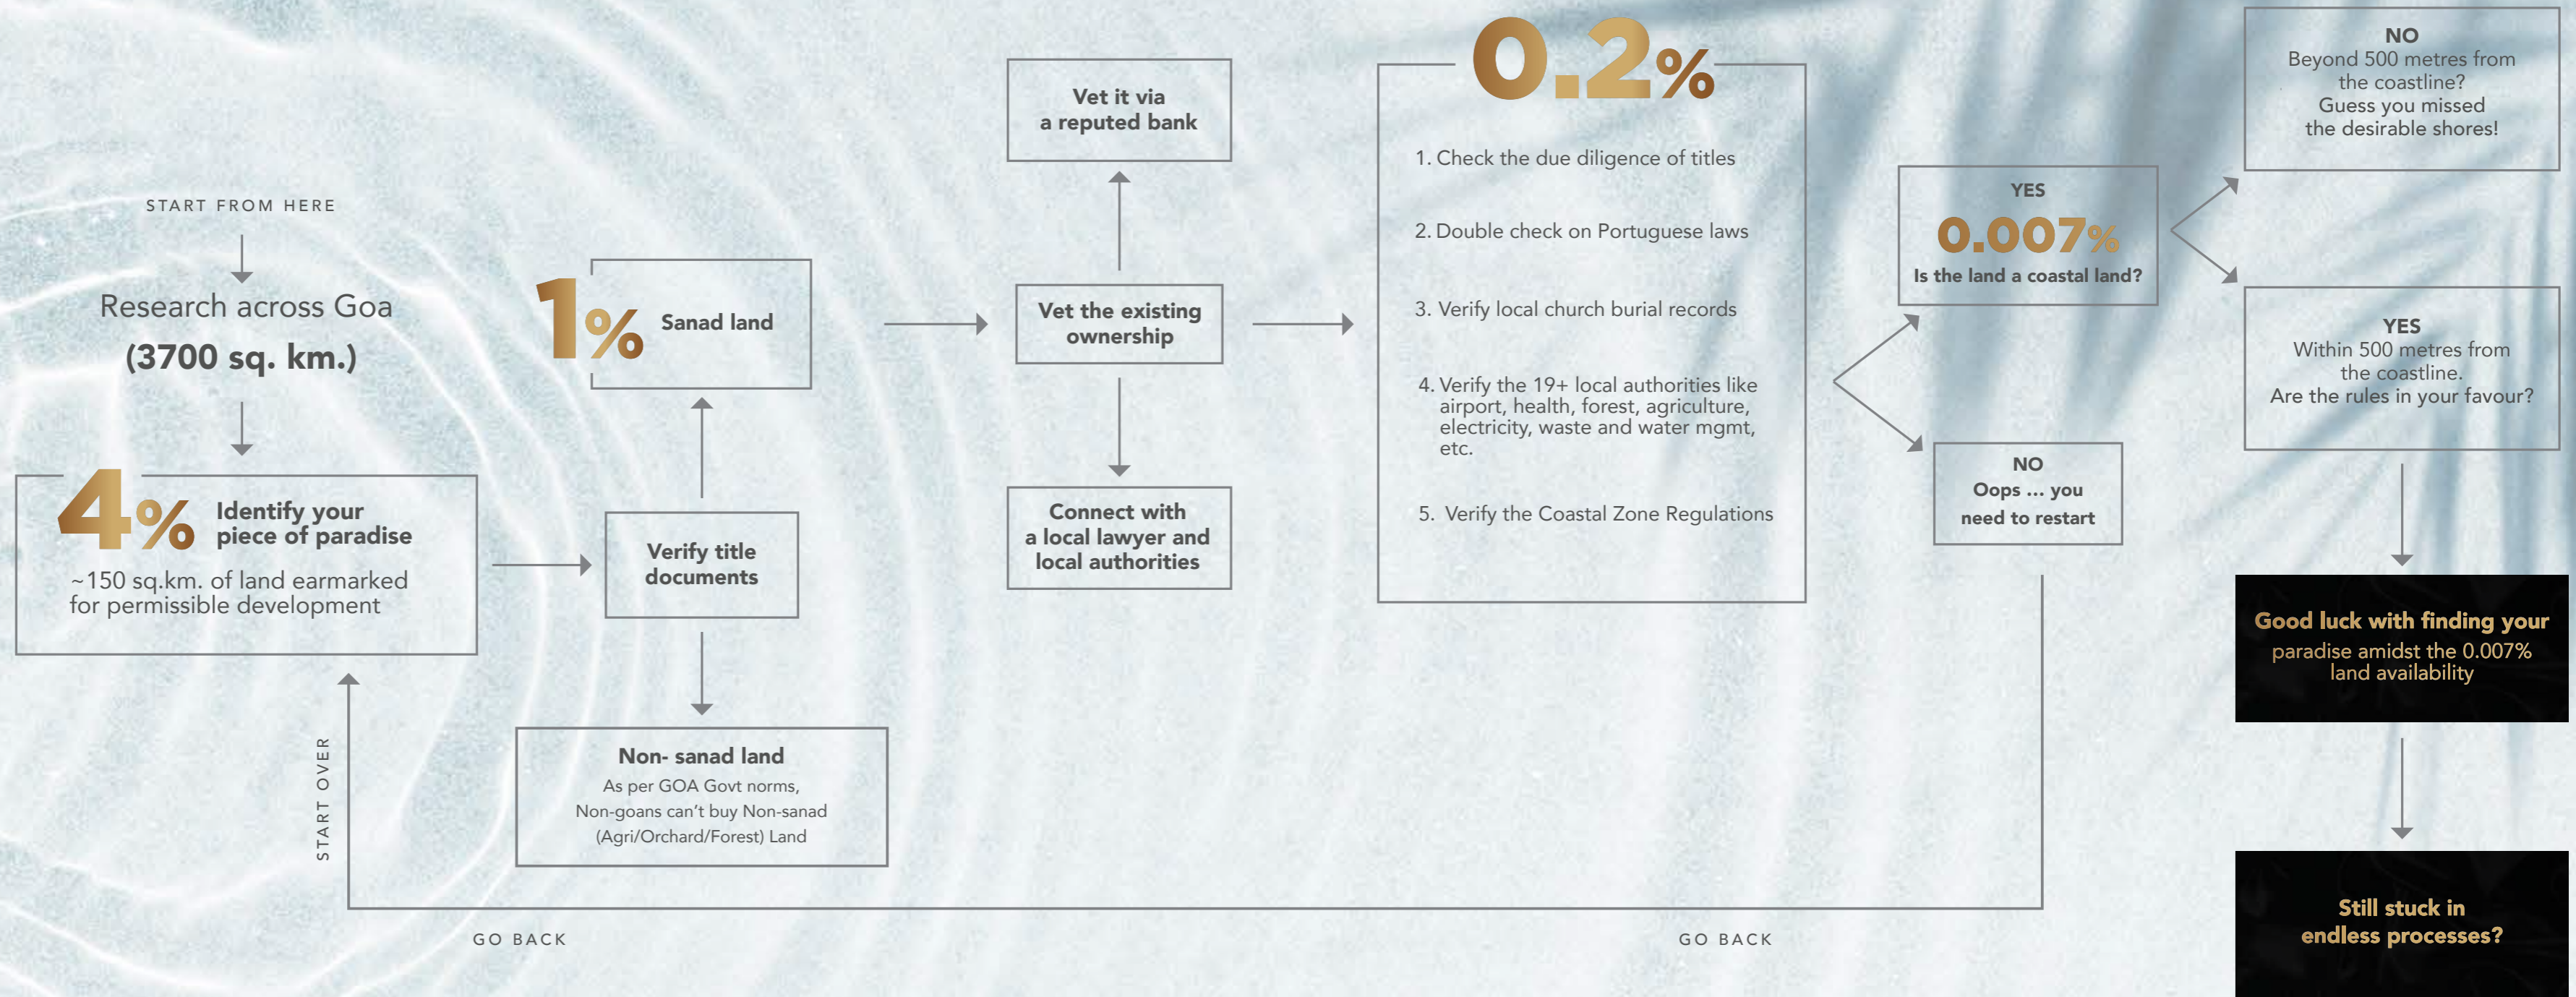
START FROM HERE

Research across Goa
(3700 sq. km.)

4% Identify your piece of paradise
~150 sq.km. of land earmarked for permissible development

Verify title documents

1% Sanad land

Non- sanad land
As per GOA Govt norms, Non-goans can't buy Non-sanad (Agri/Orchard/Forest) Land

Vet it via a reputed bank

Vet the existing ownership

Connect with a local lawyer and local authorities

0.2%

1. Check the due diligence of titles

2. Double check on Portuguese laws

3. Verify local church burial records

4. Verify the 19+ local authorities like airport, health, forest, agriculture, electricity, waste and water mgmt, etc.

5. Verify the Coastal Zone Regulations

YES
0.007%
Is the land a coastal land?

NO
Oops ... you need to restart

NO
Beyond 500 metres from the coastline? Guess you missed the desirable shores!

YES
Within 500 metres from the coastline. Are the rules in your favour?

Good luck with finding your paradise amidst the 0.007% land availability

Still stuck in endless processes?

START OVER

GO BACK

GO BACK